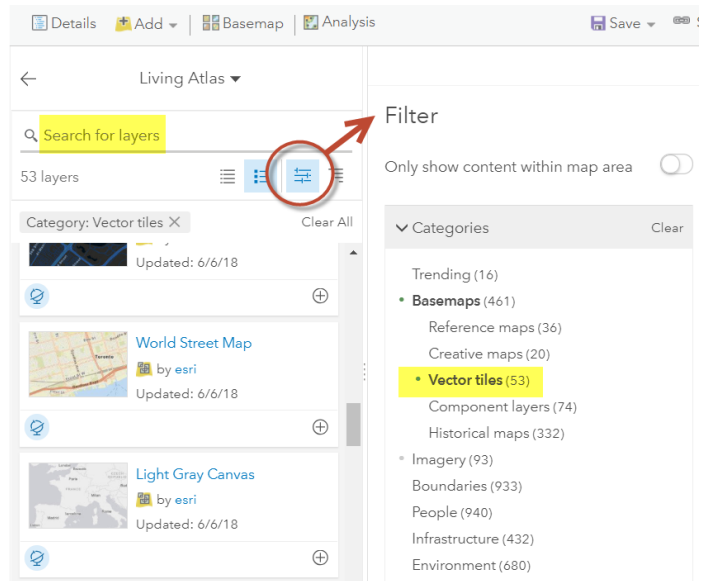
Details Add Basemap Analysis Save

Living Atlas

Search for layers

53 layers

Category: Vector tiles ✕ Clear All

Updated: 6/6/18

World Street Map
by esri
Updated: 6/6/18

Light Gray Canvas
by esri
Updated: 6/6/18

Filter

Only show content within map area

Categories Clear

Trending (16)
Basemaps (461)
Reference maps (36)
Creative maps (20)
Vector tiles (53)
Component layers (74)
Historical maps (332)
Imagery (93)
Boundaries (933)
People (940)
Infrastructure (432)
Environment (680)